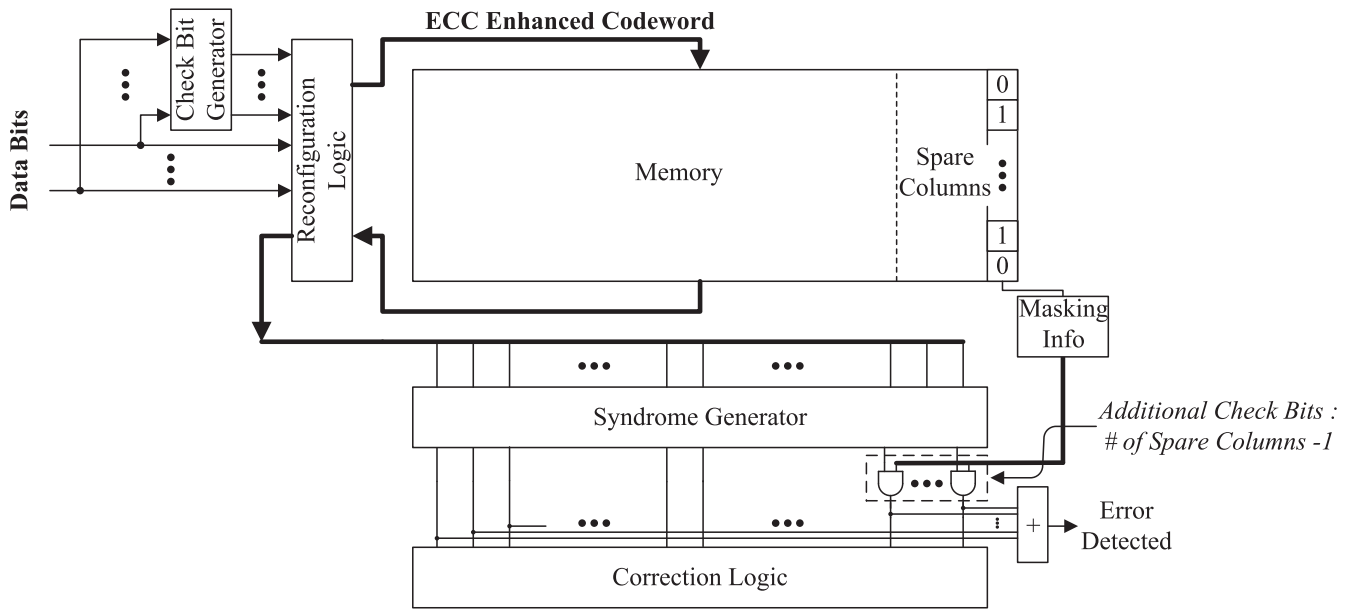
Data Bits

Check Bit Generator

Reconfiguration Logic

ECC Enhanced Codeword

Memory

Spare Columns

0
1
1
0

Masking Info

Syndrome Generator

Additional Check Bits : # of Spare Columns -1

+

Error Detected

Correction Logic